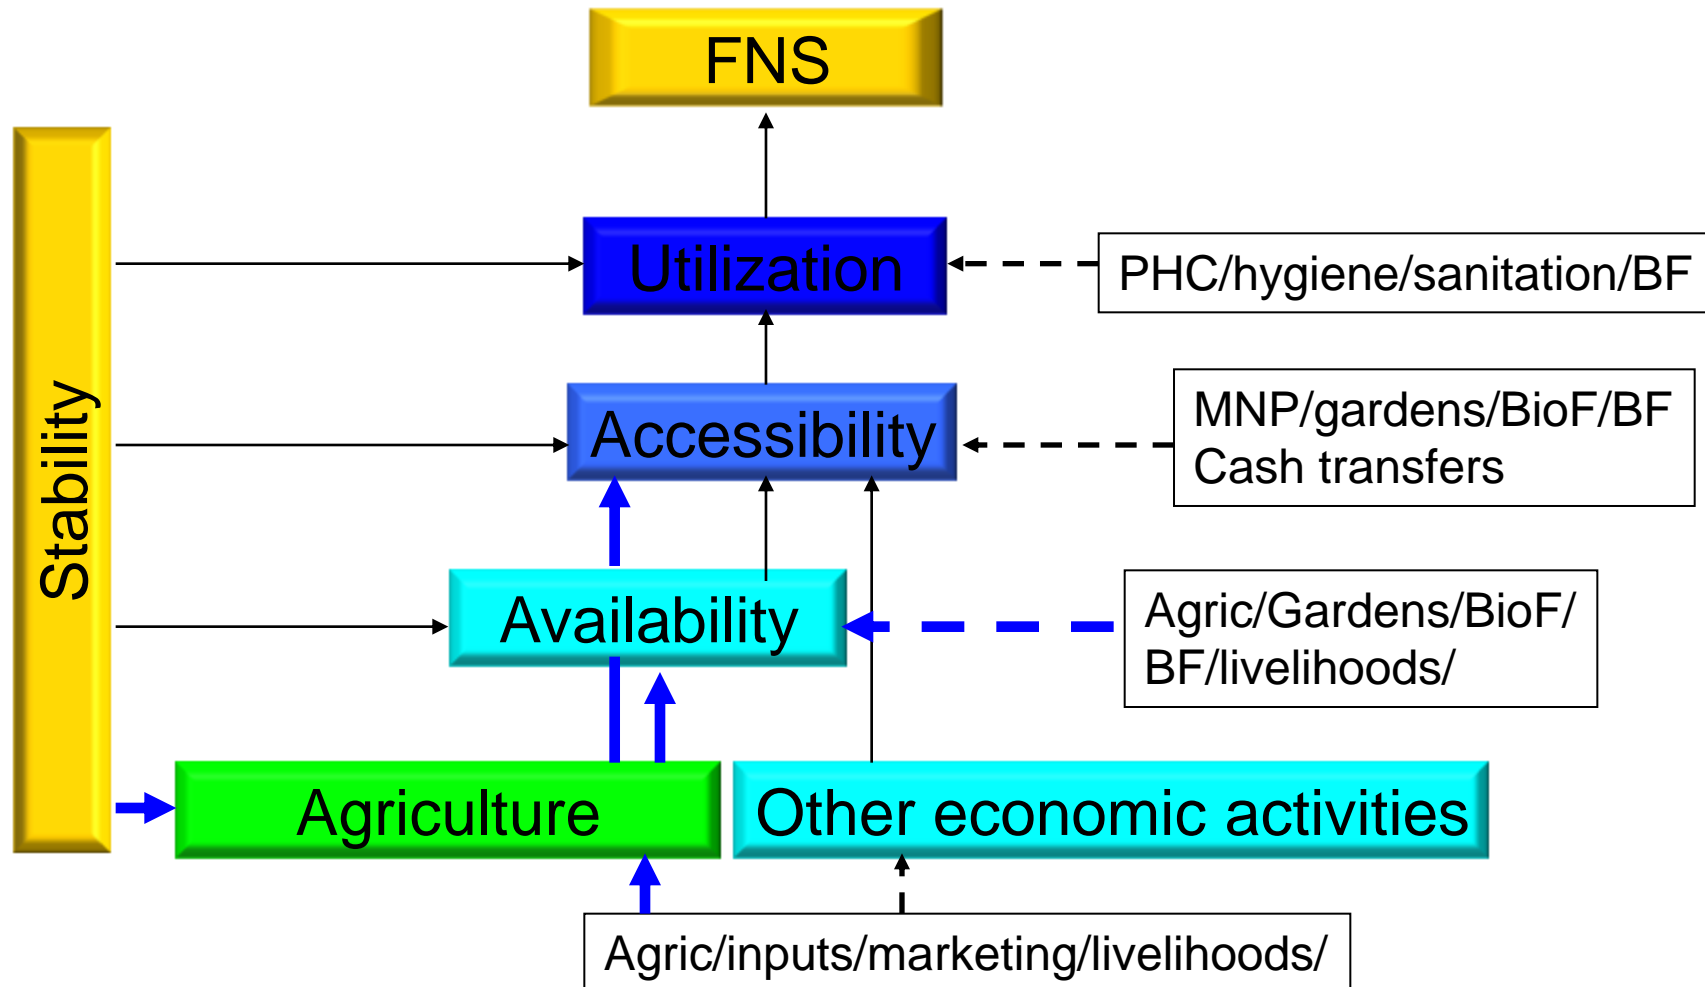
FNS

Stability

Utilization

PHC/hygiene/sanitation/BF

Accessibility

MNP/gardens/BioF/BF
Cash transfers

Availability

Agric/Gardens/BioF/
BF/livelihoods/

Agriculture

Other economic activities

Agric/inputs/marketing/livelihoods/